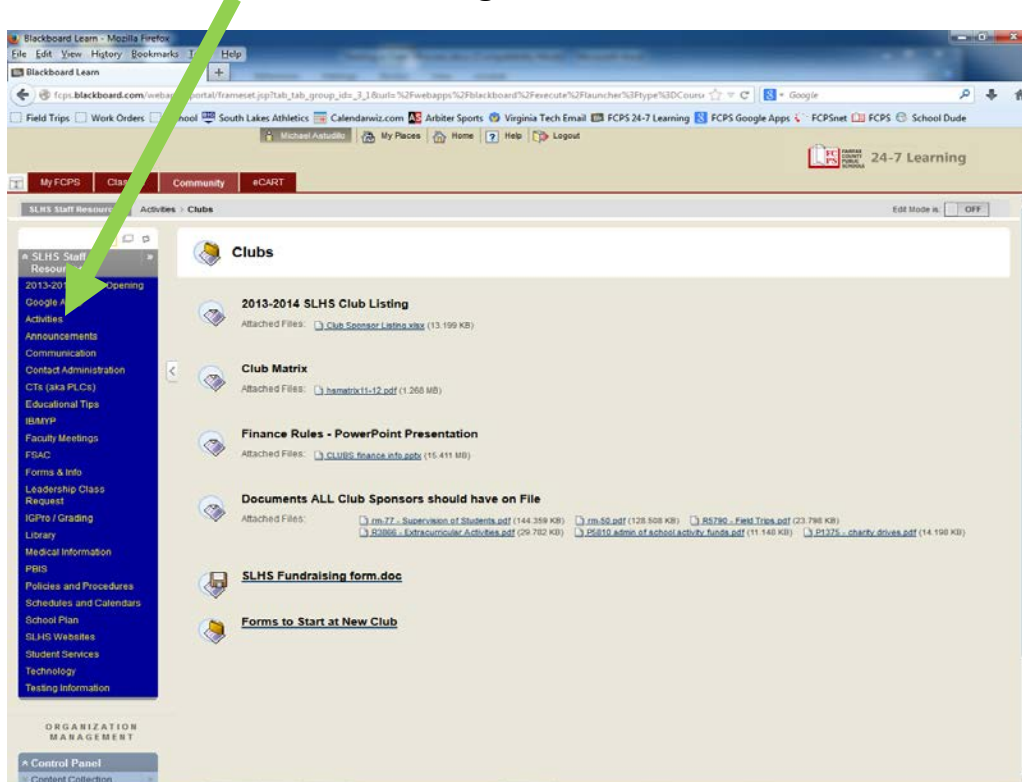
Blackboard Learn - Mozilla Firefox
File Edit View History Bookmarks T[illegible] Help
Blackboard Learn
fcps.blackboard.com/webap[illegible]portal/frameset.jsp?tab_tab_group_id=_3_1&url=%2Fwebapps%2Fblackboard%2Fexecute%2Flauncher%3Ftype%3DCourse
Google
Field Trips Work Orders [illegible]hool South Lakes Athletics Calendarwiz.com Arbiter Sports Virginia Tech Email FCPS 24-7 Learning FCPS Google Apps FCPSnet FCPS School Dude
Michael Astudillo My Places Home Help Logout
FCPS FAIRFAX COUNTY PUBLIC SCHOOLS 24-7 Learning
My FCPS Clas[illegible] Community eCART
SLHS Staff Resource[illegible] Activities > Clubs
Edit Mode is: OFF

SLHS Staff Resour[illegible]
2013-201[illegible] Opening
Google A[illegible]
Activities
Announcements
Communication
Contact Administration
CTs (aka PLCs)
Educational Tips
IB/MYP
Faculty Meetings
FSAC
Forms & Info
Leadership Class Request
IGPro / Grading
Library
Medical Information
PBIS
Policies and Procedures
Schedules and Calendars
School Plan
SLHS Websites
Student Services
Technology
Testing Information

ORGANIZATION MANAGEMENT
Control Panel
Content Collection

Clubs

2013-2014 SLHS Club Listing
Attached Files: Club Sponsor Listing.xlsx (13.199 KB)

Club Matrix
Attached Files: hsmatrix11-12.pdf (1.268 MB)

Finance Rules - PowerPoint Presentation
Attached Files: CLUBS finance info.pptx (15.411 MB)

Documents ALL Club Sponsors should have on File
Attached Files: rm-77 - Supervision of Students.pdf (144.359 KB) rm-50.pdf (128.508 KB) R5790 - Field Trips.pdf (23.798 KB) R3866 - Extracurricular Activities.pdf (29.782 KB) P5810 admin of school activity funds.pdf (11.148 KB) P1375 - charity drives.pdf (14.198 KB)

SLHS Fundraising form.doc

Forms to Start at New Club